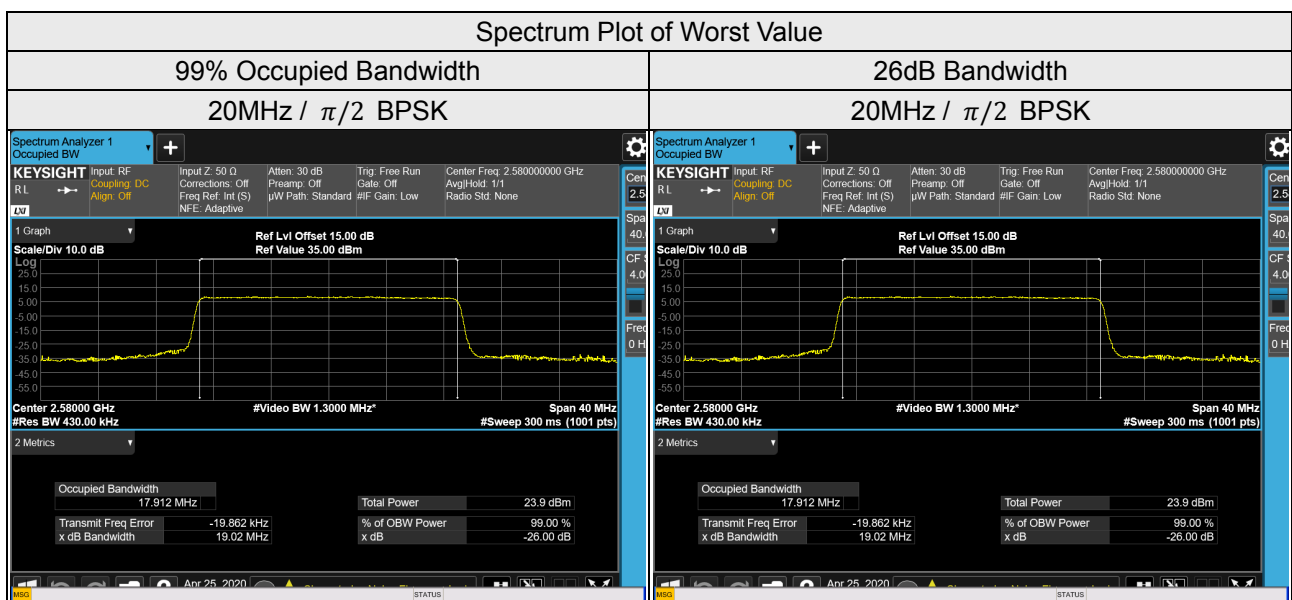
| Spectrum Plot of Worst Value | |
|---|---|
| 99% Occupied Bandwidth | 26dB Bandwidth |
| 20MHz / $\pi/2$ BPSK | 20MHz / $\pi/2$ BPSK |

Spectrum Analyzer 1
Occupied BW

KEYSIGHT Input: RF
RL Coupling: DC
Align: Off
LXI

Input Z: 50 Ω
Corrections: Off
Freq Ref: Int (S)
NFE: Adaptive

Atten: 30 dB
Preamp: Off
µW Path: Standard

Trig: Free Run
Gate: Off
#IF Gain: Low

Center Freq: 2.580000000 GHz
Avg|Hold: 1/1
Radio Std: None

Cen
2.5
Spa
40.
CF
4.0
Freq
0 H

1 Graph
Scale/Div 10.0 dB
Ref Lvl Offset 15.00 dB
Ref Value 35.00 dBm
Log
25.0
15.0
5.00
-5.00
-15.0
-25.0
-35.0
-45.0
-55.0

Center 2.58000 GHz
#Res BW 430.00 kHz
#Video BW 1.3000 MHz*
Span 40 MHz
#Sweep 300 ms (1001 pts)

2 Metrics

Occupied Bandwidth
17.912 MHz
Total Power 23.9 dBm
Transmit Freq Error -19.862 kHz
x dB Bandwidth 19.02 MHz
% of OBW Power 99.00 %
x dB -26.00 dB

Apr 25, 2020
MSG
STATUS

Spectrum Analyzer 1
Occupied BW

KEYSIGHT Input: RF
RL Coupling: DC
Align: Off
LXI

Input Z: 50 Ω
Corrections: Off
Freq Ref: Int (S)
NFE: Adaptive

Atten: 30 dB
Preamp: Off
µW Path: Standard

Trig: Free Run
Gate: Off
#IF Gain: Low

Center Freq: 2.580000000 GHz
Avg|Hold: 1/1
Radio Std: None

Cen
2.5
Spa
40.
CF
4.0
Freq
0 H

1 Graph
Scale/Div 10.0 dB
Ref Lvl Offset 15.00 dB
Ref Value 35.00 dBm
Log
25.0
15.0
5.00
-5.00
-15.0
-25.0
-35.0
-45.0
-55.0

Center 2.58000 GHz
#Res BW 430.00 kHz
#Video BW 1.3000 MHz*
Span 40 MHz
#Sweep 300 ms (1001 pts)

2 Metrics

Occupied Bandwidth
17.912 MHz
Total Power 23.9 dBm
Transmit Freq Error -19.862 kHz
x dB Bandwidth 19.02 MHz
% of OBW Power 99.00 %
x dB -26.00 dB

Apr 25, 2020
MSG
STATUS